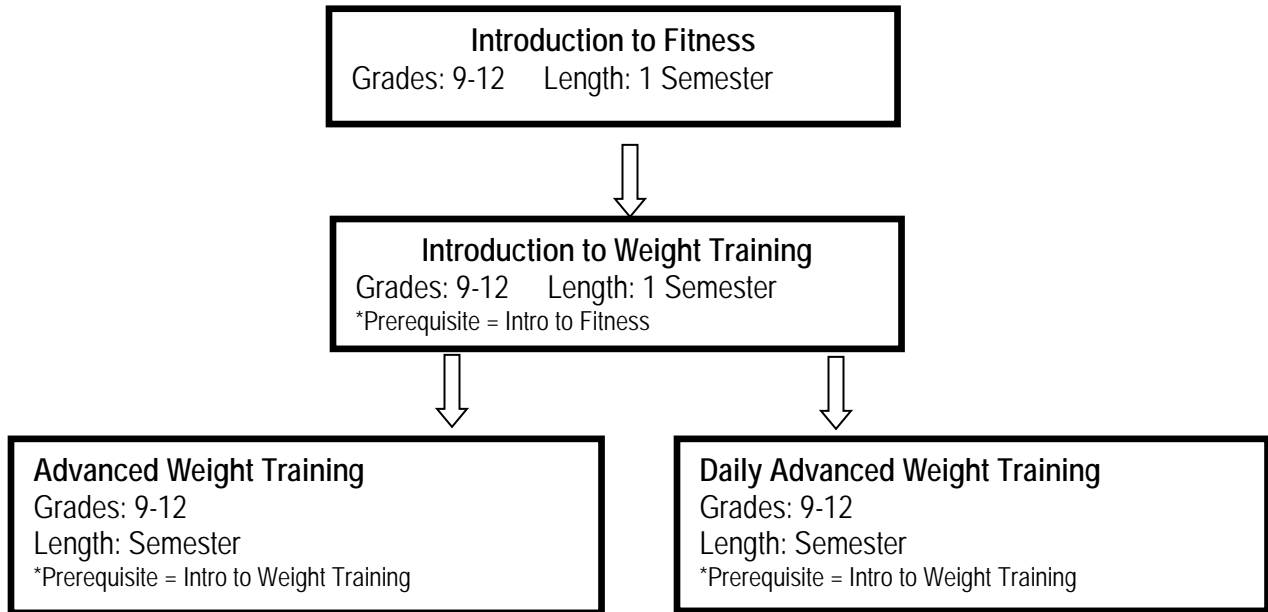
Introduction to Fitness
Grades: 9-12 Length: 1 Semester

Introduction to Weight Training
Grades: 9-12 Length: 1 Semester
*Prerequisite = Intro to Fitness

Advanced Weight Training
Grades: 9-12
Length: Semester
*Prerequisite = Intro to Weight Training

Daily Advanced Weight Training
Grades: 9-12
Length: Semester
*Prerequisite = Intro to Weight Training